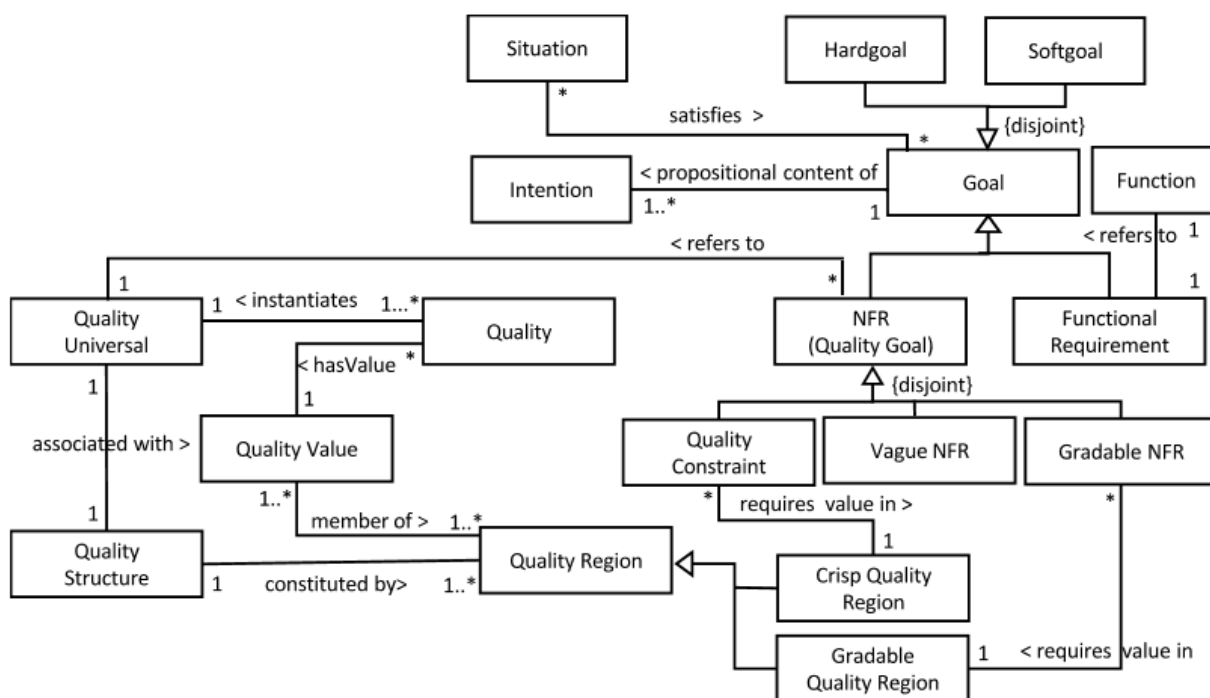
Situation

Hardgoal

Softgoal

*

satisfies >

{disjoint}

*

Intention

< propositional content of

1..*

1

Goal

Function

1

< refers to

< refers to

1

1

1

Quality Universal

1

< instantiates

1...*

Quality

*

NFR (Quality Goal)

Functional Requirement

< hasValue

*

{disjoint}

1

1

associated with >

Quality Value

Quality Constraint

Vague NFR

Gradable NFR

1..*

*

requires value in >

*

member of >

1..*

1

1

Quality Structure

Quality Region

Crisp Quality Region

1

constituted by>

1..*

Gradable Quality Region

1

< requires value in